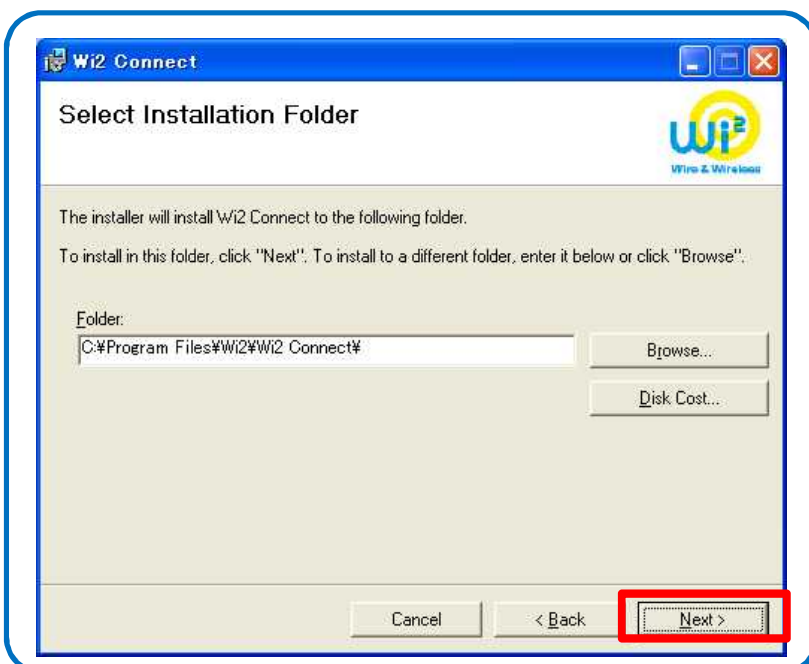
Wi2 Connect

Select Installation Folder

Wi2
Wire & Wireless

The installer will install Wi2 Connect to the following folder.

To install in this folder, click "Next". To install to a different folder, enter it below or click "Browse".

Folder:
C:¥Program Files¥Wi2¥Wi2 Connect¥

Browse...

Disk Cost...

Cancel

< Back

Next >